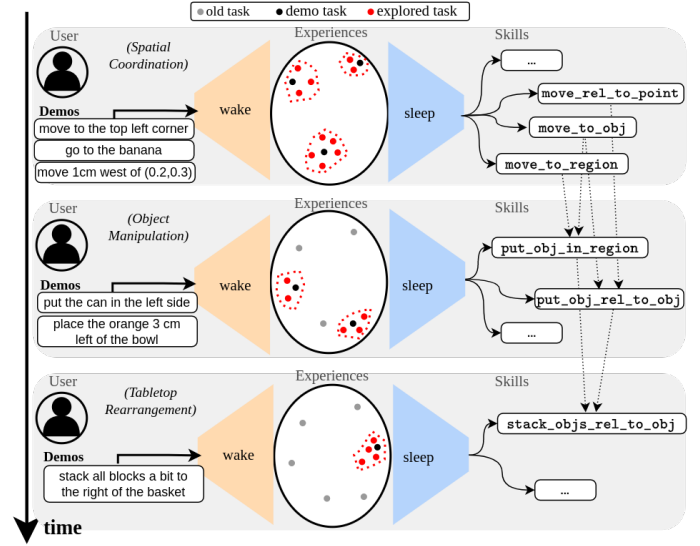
• old task • demo task • explored task

User
(Spatial Coordination)
Demos
move to the top left corner
go to the banana
move 1cm west of (0.2,0.3)
wake
Experiences
sleep
Skills
...
move_rel_to_point
move_to_obj
move_to_region

User
(Object Manipulation)
Demos
put the can in the left side
place the orange 3 cm left of the bowl
wake
Experiences
sleep
Skills
put_obj_in_region
put_obj_rel_to_obj
...

User
(Tabletop Rearrangement)
Demos
stack all blocks a bit to the right of the basket
wake
Experiences
sleep
Skills
stack_objs_rel_to_obj
...

time